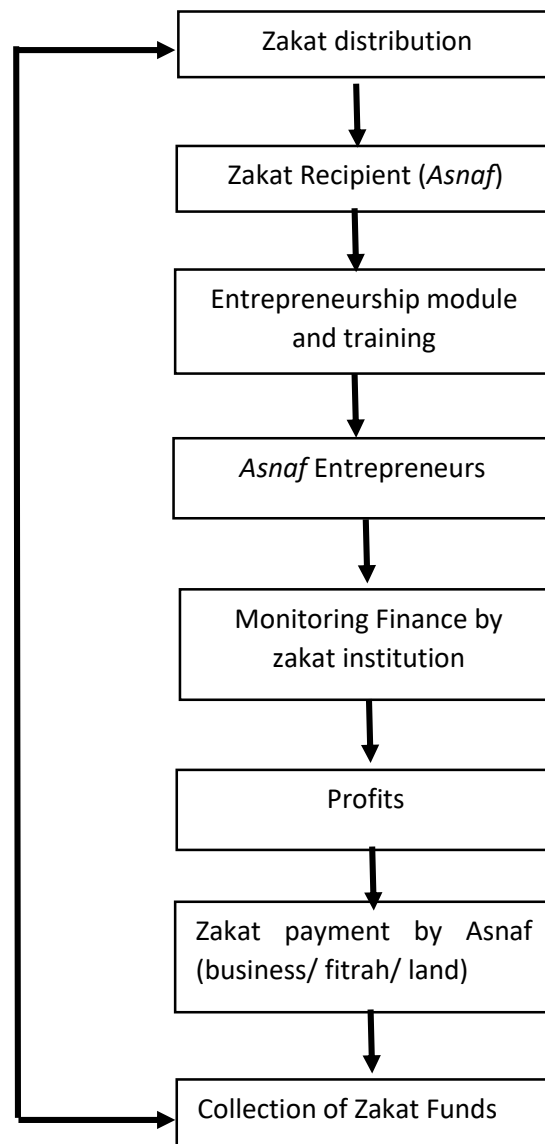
Zakat distribution

Zakat Recipient (Asnaf)

Entrepreneurship module and training

Asnaf Entrepreneurs

Monitoring Finance by zakat institution

Profits

Zakat payment by Asnaf (business/ fitrah/ land)

Collection of Zakat Funds